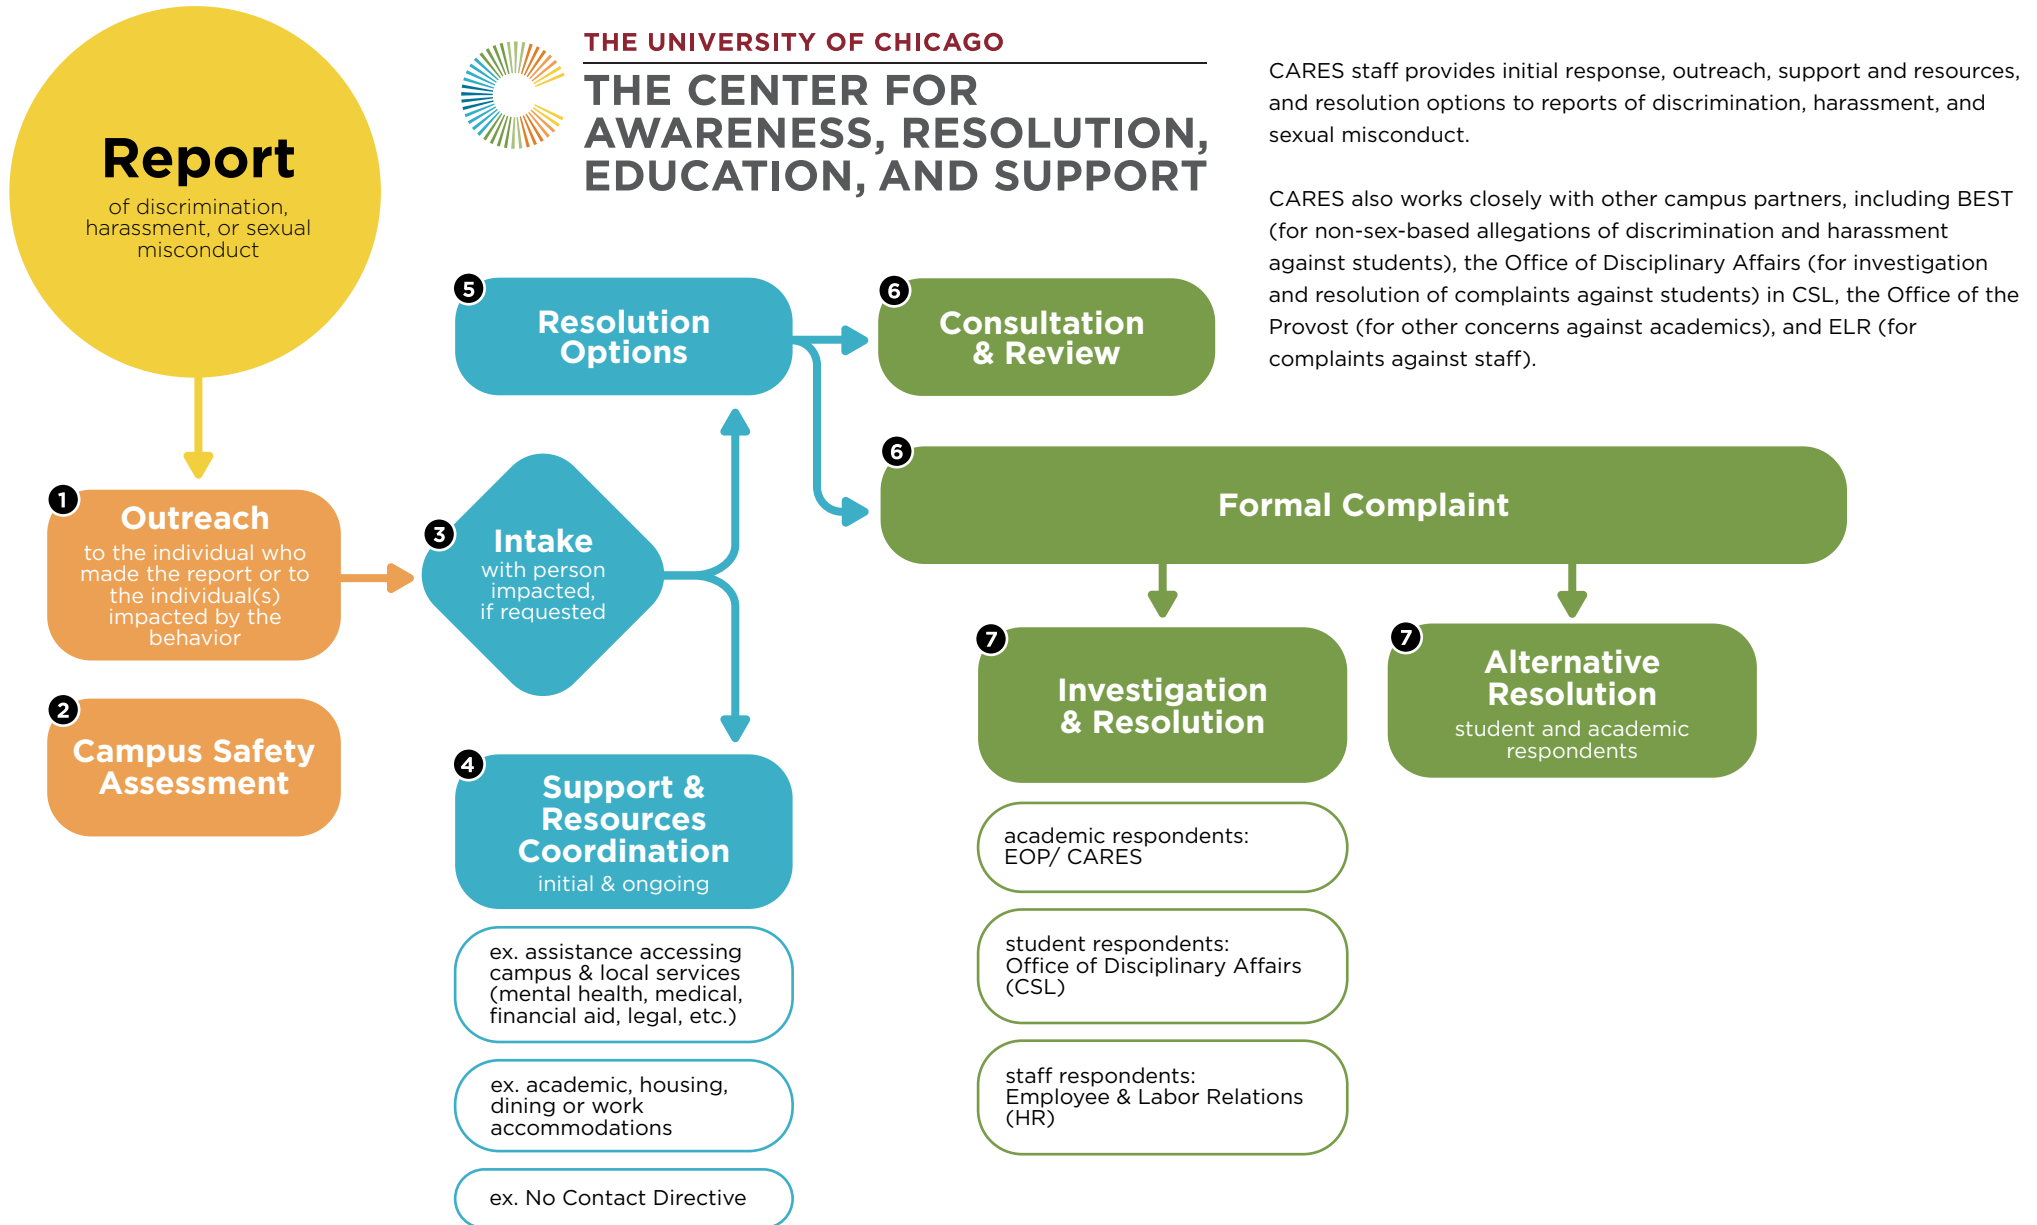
Report
of discrimination, harassment, or sexual misconduct

THE UNIVERSITY OF CHICAGO
THE CENTER FOR AWARENESS, RESOLUTION, EDUCATION, AND SUPPORT

CARES staff provides initial response, outreach, support and resources, and resolution options to reports of discrimination, harassment, and sexual misconduct.

CARES also works closely with other campus partners, including BEST (for non-sex-based allegations of discrimination and harassment against students), the Office of Disciplinary Affairs (for investigation and resolution of complaints against students) in CSL, the Office of the Provost (for other concerns against academics), and ELR (for complaints against staff).

1 Outreach
to the individual who made the report or to the individual(s) impacted by the behavior

2 Campus Safety Assessment

3 Intake
with person impacted, if requested

4 Support & Resources Coordination
initial & ongoing

ex. assistance accessing campus & local services (mental health, medical, financial aid, legal, etc.)

ex. academic, housing, dining or work accommodations

ex. No Contact Directive

5 Resolution Options

6 Consultation & Review

6 Formal Complaint

7 Investigation & Resolution

academic respondents: EOP/ CARES

student respondents: Office of Disciplinary Affairs (CSL)

staff respondents: Employee & Labor Relations (HR)

7 Alternative Resolution
student and academic respondents